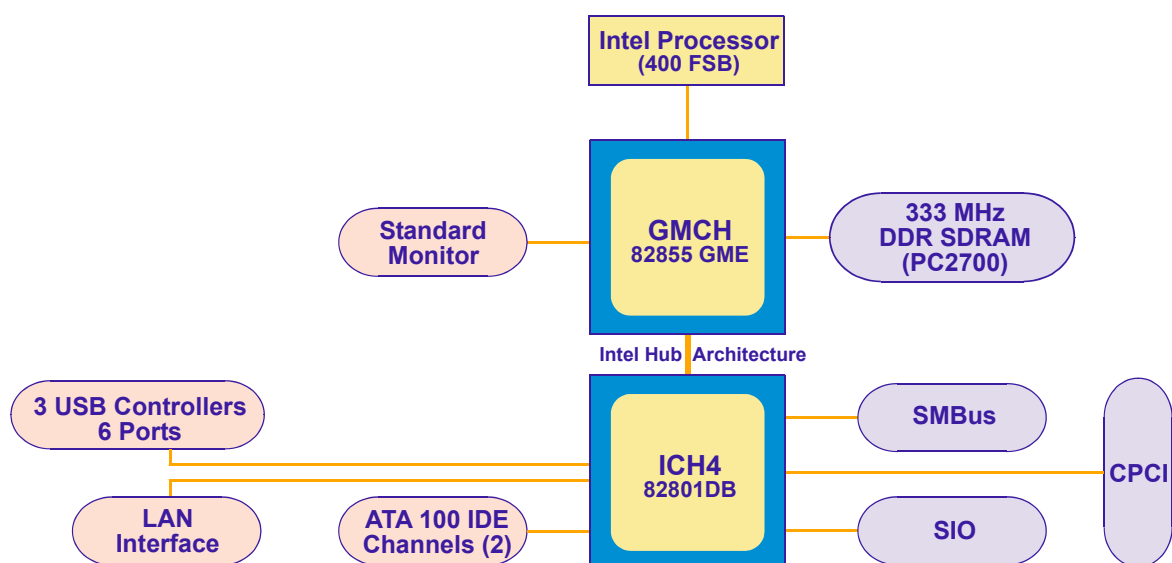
Intel Processor
(400 FSB)

Standard Monitor

GMCH
82855 GME

333 MHz
DDR SDRAM
(PC2700)

Intel Hub Architecture

3 USB Controllers
6 Ports

ICH4
82801DB

SMBus

CPCI

LAN Interface

ATA 100 IDE Channels (2)

SIO